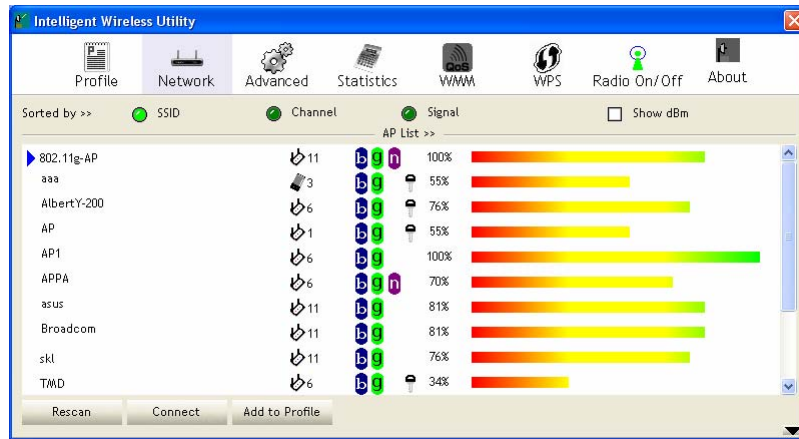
Intelligent Wireless Utility

Profile Network Advanced Statistics QoS WMM WPS Radio On/Off About

Sorted by >> SSID Channel Signal Show dBm

AP List >>

| | | | |
|---|---|---|---|
| 802.11g-AP | 11 | b g n | 100% |
| aaa | 3 | b g | 55% |
| AlbertY-200 | 6 | b g | 76% |
| AP | 1 | b g | 55% |
| AP1 | 6 | b g | 100% |
| APPA | 6 | b g n | 70% |
| asus | 11 | b g | 81% |
| Broadcom | 11 | b g | 81% |
| skl | 11 | b g | 76% |
| TMD | 6 | b g | 34% |

Rescan Connect Add to Profile